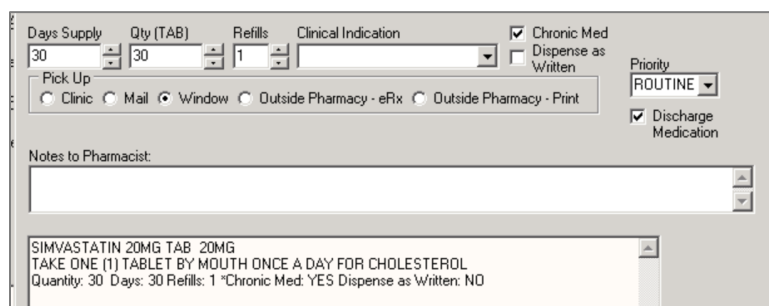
Days Supply
30
Qty (TAB)
30
Refills
1
Clinical Indication

Chronic Med
Dispense as Written

Priority
ROUTINE

Pick Up
Clinic Mail Window Outside Pharmacy - eRx Outside Pharmacy - Print

Discharge Medication

Notes to Pharmacist:

SIMVASTATIN 20MG TAB 20MG
TAKE ONE (1) TABLET BY MOUTH ONCE A DAY FOR CHOLESTEROL
Quantity: 30 Days: 30 Refills: 1 *Chronic Med: YES Dispense as Written: NO